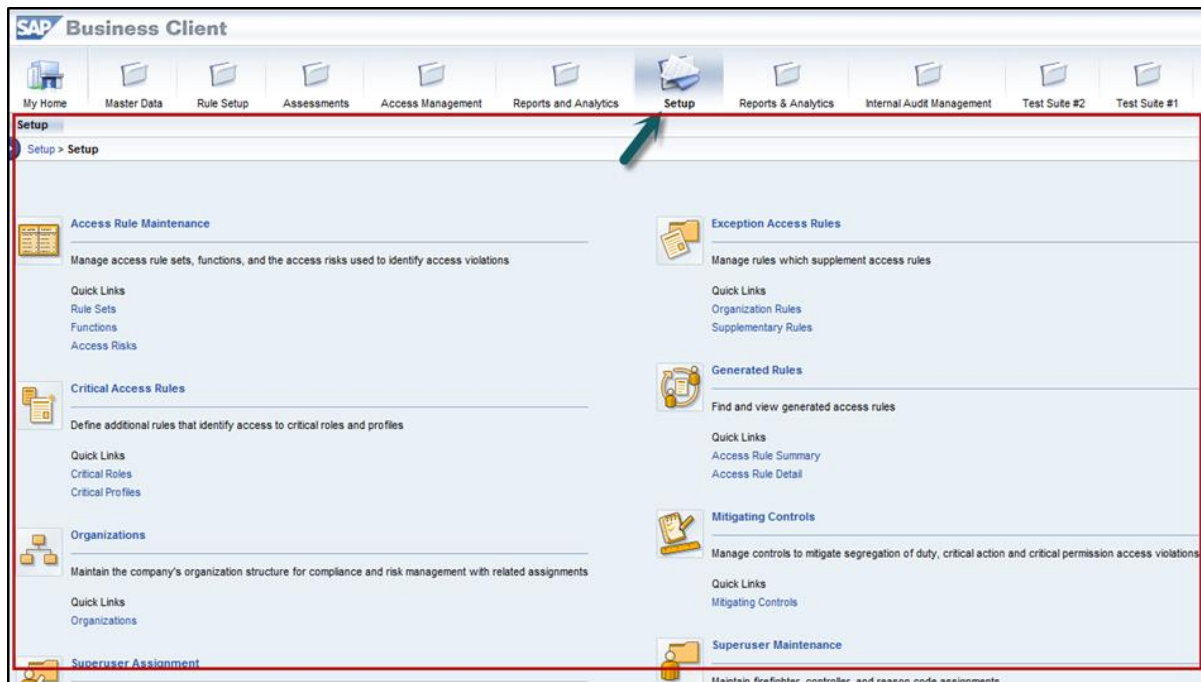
SAP Business Client

My Home
Master Data
Rule Setup
Assessments
Access Management
Reports and Analytics
Setup
Reports & Analytics
Internal Audit Management
Test Suite #2
Test Suite #1

Setup

Setup > Setup

Access Rule Maintenance

Manage access rule sets, functions, and the access risks used to identify access violations

Quick Links
Rule Sets
Functions
Access Risks

Critical Access Rules

Define additional rules that identify access to critical roles and profiles

Quick Links
Critical Roles
Critical Profiles

Organizations

Maintain the company's organization structure for compliance and risk management with related assignments

Quick Links
Organizations

Superuser Assignment

Exception Access Rules

Manage rules which supplement access rules

Quick Links
Organization Rules
Supplementary Rules

Generated Rules

Find and view generated access rules

Quick Links
Access Rule Summary
Access Rule Detail

Mitigating Controls

Manage controls to mitigate segregation of duty, critical action and critical permission access violations

Quick Links
Mitigating Controls

Superuser Maintenance

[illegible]